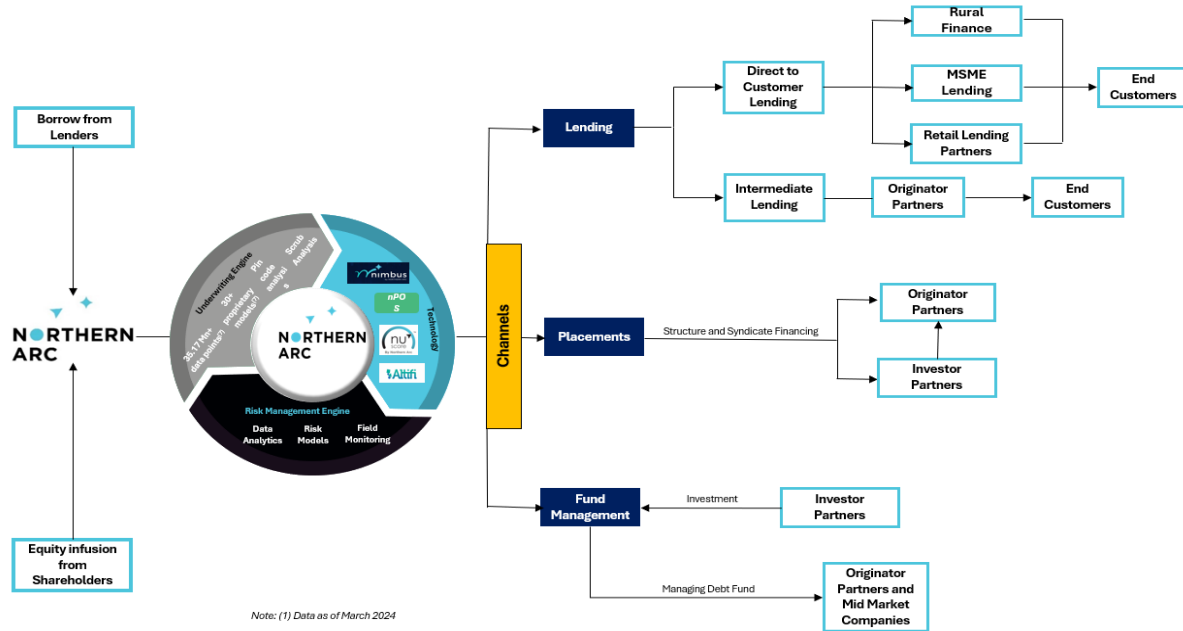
Borrow from Lenders

NORTHERN ARC

Equity infusion from Shareholders

Underwriting Engine

35.17 Mn+ data points$^{(1)}$

30+ proprietary models$^{(1)}$

Pin code analysis

Scrub Analysis

NORTHERN ARC

nimbus

nPOS

nu score

Altifi

Technology

Risk Management Engine

Data Analytics

Risk Models

Field Monitoring

Channels

Lending

Direct to Customer Lending

Rural Finance

MSME Lending

Retail Lending Partners

End Customers

Intermediate Lending

Originator Partners

End Customers

Placements

Structure and Syndicate Financing

Originator Partners

Investor Partners

Fund Management

Investment

Investor Partners

Managing Debt Fund

Originator Partners and Mid Market Companies

Note: (1) Data as of March 2024